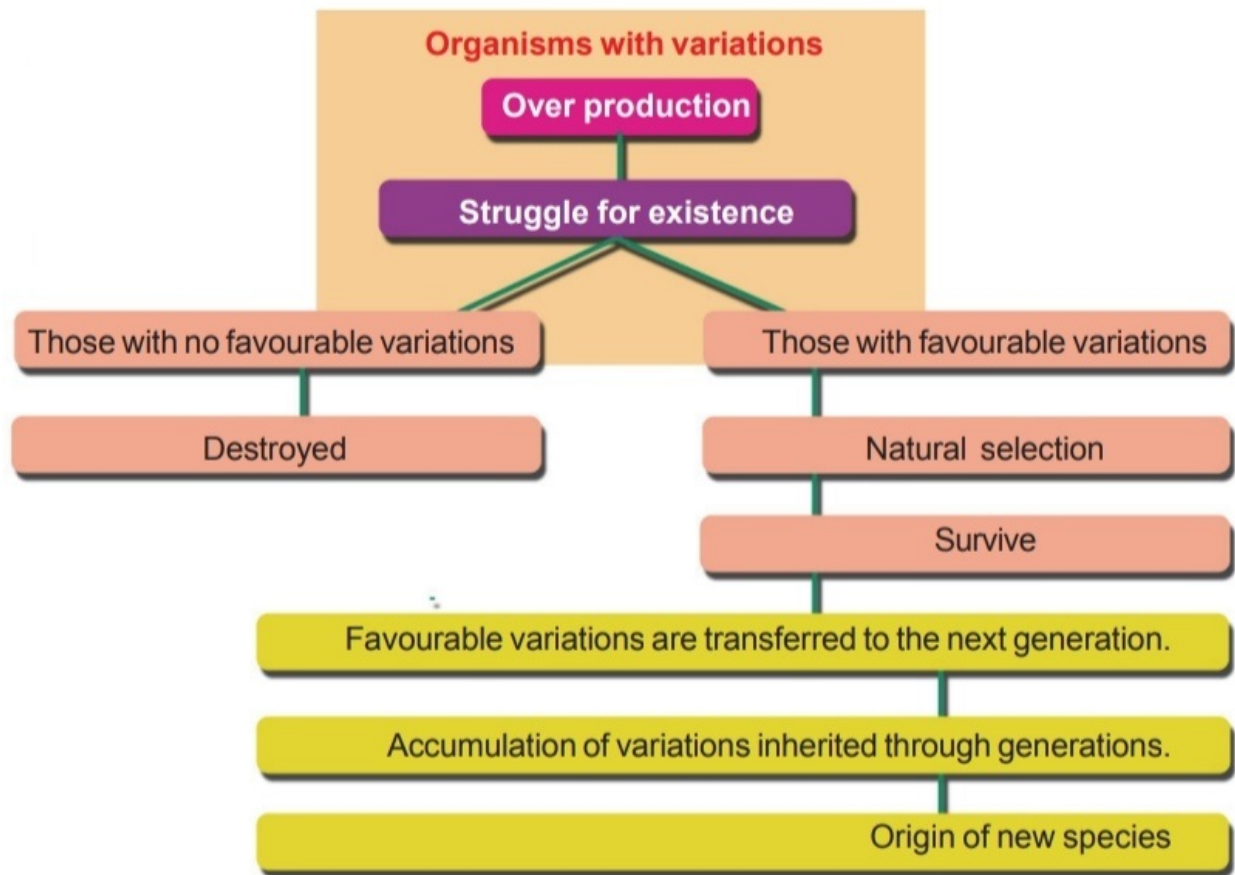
Organisms with variations

Over production

Struggle for existence

Those with no favourable variations

Those with favourable variations

Destroyed

Natural selection

Survive

Favourable variations are transferred to the next generation.

Accumulation of variations inherited through generations.

Origin of new species